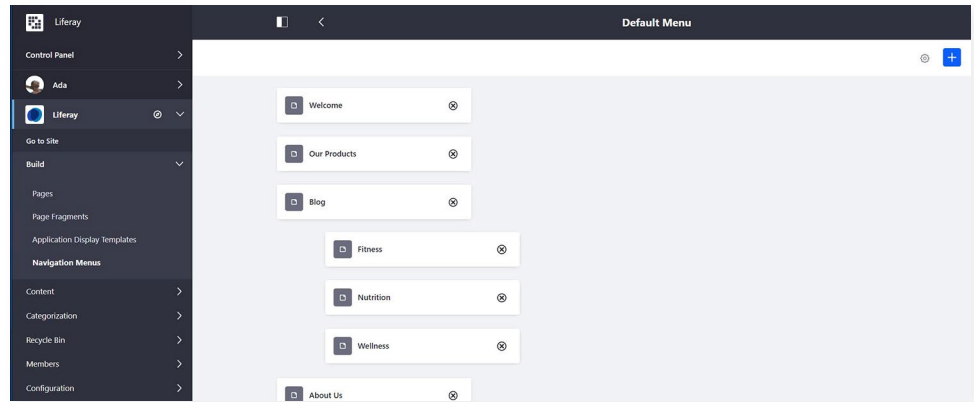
Liferay

Control Panel

Ada

Liferay

Go to Site

Build

Pages

Page Fragments

Application Display Templates

Navigation Menus

Content

Categorization

Recycle Bin

Members

Configuration

Default Menu

+

Welcome

Our Products

Blog

Fitness

Nutrition

Wellness

About Us